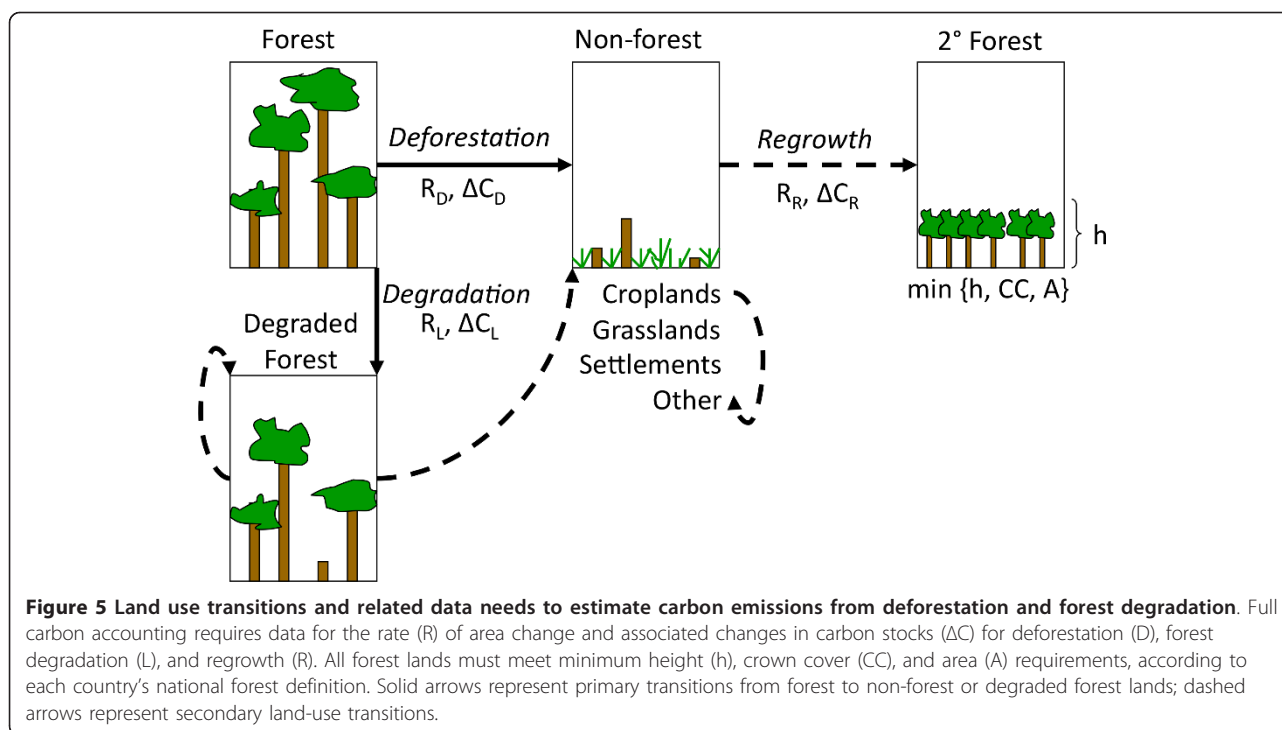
Forest

Non-forest

2° Forest

Deforestation

$R_D$, $\Delta C_D$

Regrowth

$R_R$, $\Delta C_R$

h

min {h, CC, A}

Degradation

$R_L$, $\Delta C_L$

Degraded Forest

Croplands

Grasslands

Settlements

Other

**Figure 5 Land use transitions and related data needs to estimate carbon emissions from deforestation and forest degradation**. Full carbon accounting requires data for the rate (R) of area change and associated changes in carbon stocks (ΔC) for deforestation (D), forest degradation (L), and regrowth (R). All forest lands must meet minimum height (h), crown cover (CC), and area (A) requirements, according to each country's national forest definition. Solid arrows represent primary transitions from forest to non-forest or degraded forest lands; dashed arrows represent secondary land-use transitions.